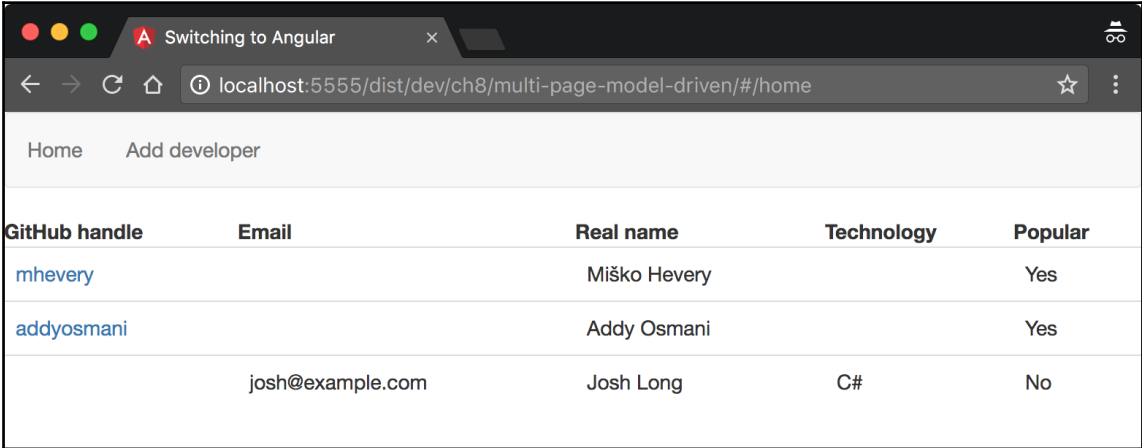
Switching to Angular ×

localhost:5555/dist/dev/ch8/multi-page-model-driven/#/home

Home Add developer

| GitHub handle | Email | Real name | Technology | Popular |
|---|---|---|---|---|
| mhevery | | Miško Hevery | | Yes |
| addyosmani | | Addy Osmani | | Yes |
| | josh@example.com | Josh Long | C# | No |